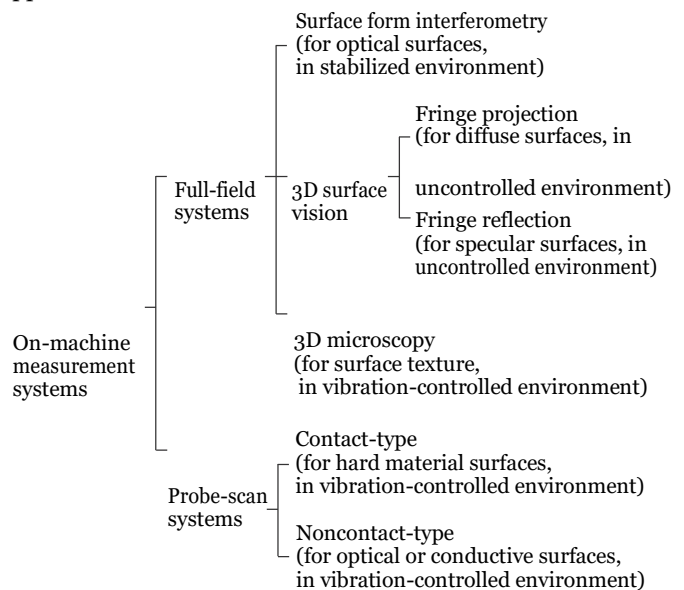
On-machine measurement systems

Full-field systems

Surface form interferometry (for optical surfaces, in stabilized environment)

3D surface vision

Fringe projection (for diffuse surfaces, in uncontrolled environment)

Fringe reflection (for specular surfaces, in uncontrolled environment)

3D microscopy (for surface texture, in vibration-controlled environment)

Probe-scan systems

Contact-type (for hard material surfaces, in vibration-controlled environment)

Noncontact-type (for optical or conductive surfaces, in vibration-controlled environment)